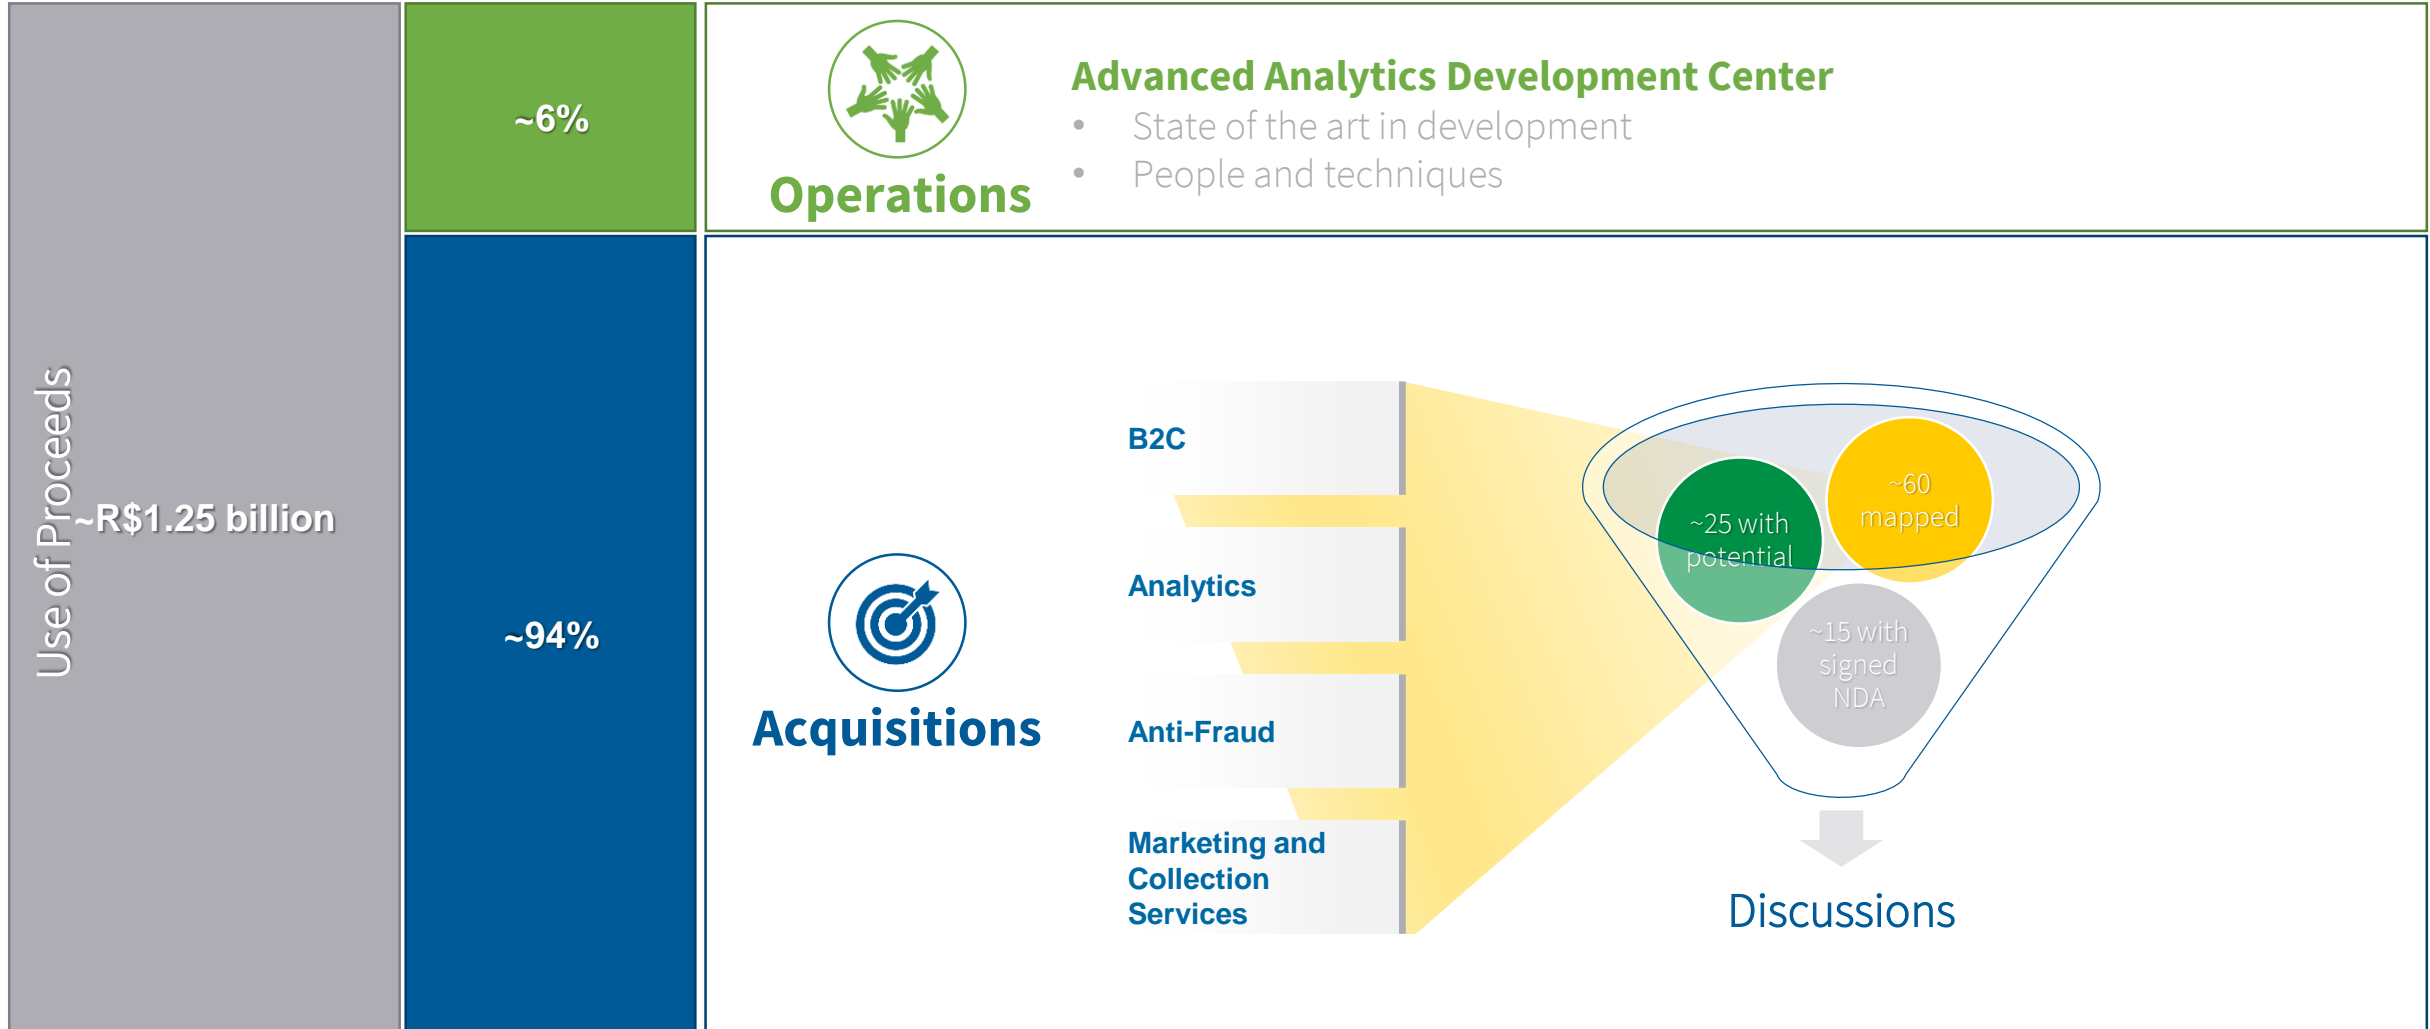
Use of Proceeds

~R$1.25 billion

~6%

~94%

Operations

Advanced Analytics Development Center

- State of the art in development
- People and techniques

Acquisitions

B2C

Analytics

Anti-Fraud

Marketing and Collection Services

~60 mapped

~25 with potential

~15 with signed NDA

Discussions